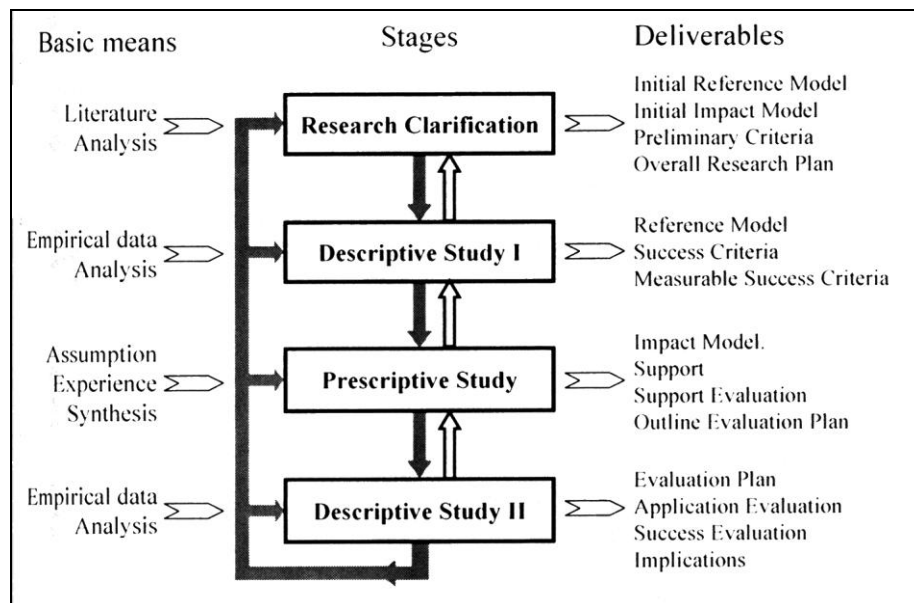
Basic means

Stages

Deliverables

Literature Analysis

Research Clarification

Initial Reference Model
Initial Impact Model
Preliminary Criteria
Overall Research Plan

Empirical data Analysis

Descriptive Study I

Reference Model
Success Criteria
Measurable Success Criteria

Assumption
Experience
Synthesis

Prescriptive Study

Impact Model.
Support
Support Evaluation
Outline Evaluation Plan

Empirical data Analysis

Descriptive Study II

Evaluation Plan
Application Evaluation
Success Evaluation
Implications